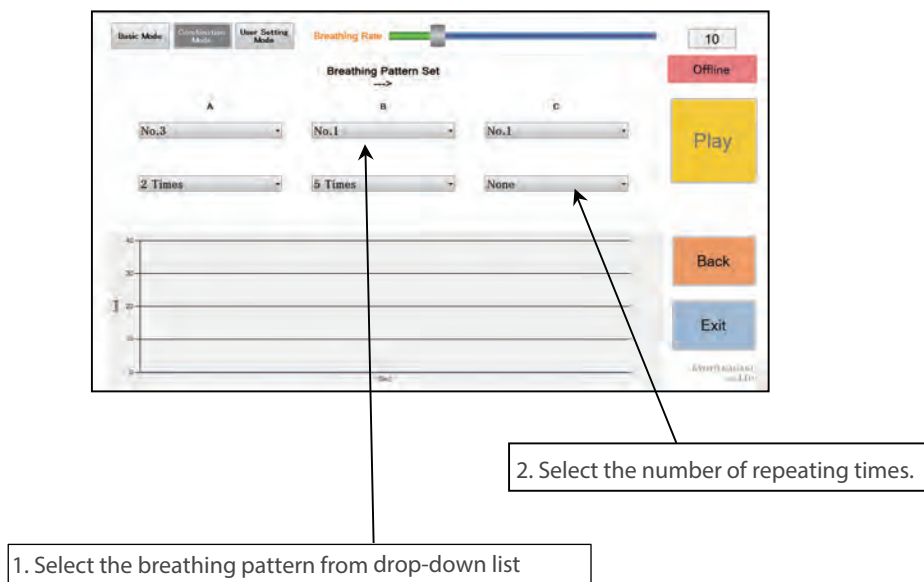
Basic Mode

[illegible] Mode

User Setting Mode

Breathing Rate

10

Offline

Breathing Pattern Set
--->

A

B

C

No.3

No.1

No.1

Play

2 Times

5 Times

None

40

30

20

10

0

Back

Exit

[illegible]

2. Select the number of repeating times.

1. Select the breathing pattern from drop-down list